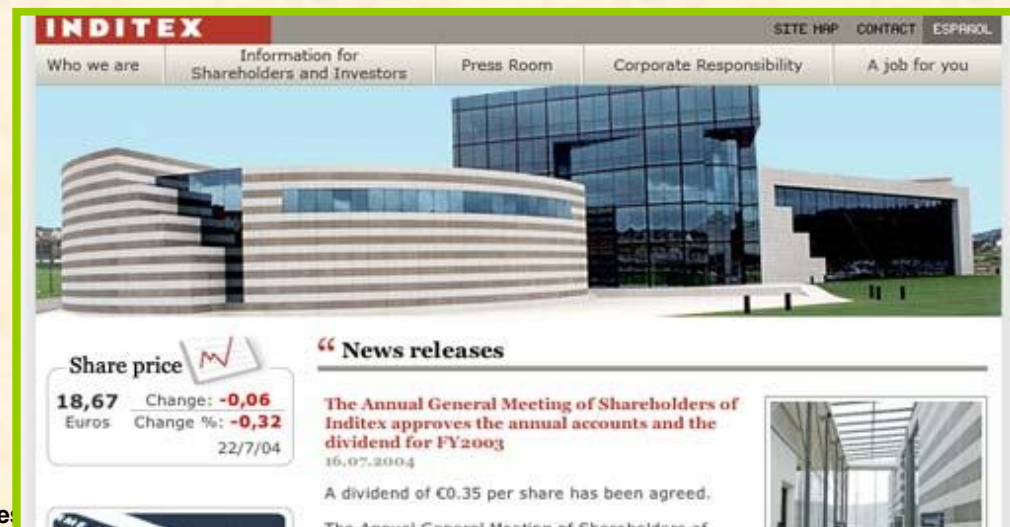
INDITEX

SITE MAP CONTACT ESPAÑOL

Who we are | Information for Shareholders and Investors | Press Room | Corporate Responsibility | A job for you

Share price

18,67 Euros
Change: -0,06
Change %: -0,32
22/7/04

“ News releases

The Annual General Meeting of Shareholders of Inditex approves the annual accounts and the dividend for FY2003
16.07.2004

A dividend of €0.35 per share has been agreed.

The Annual General Meeting of Shareholders of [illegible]